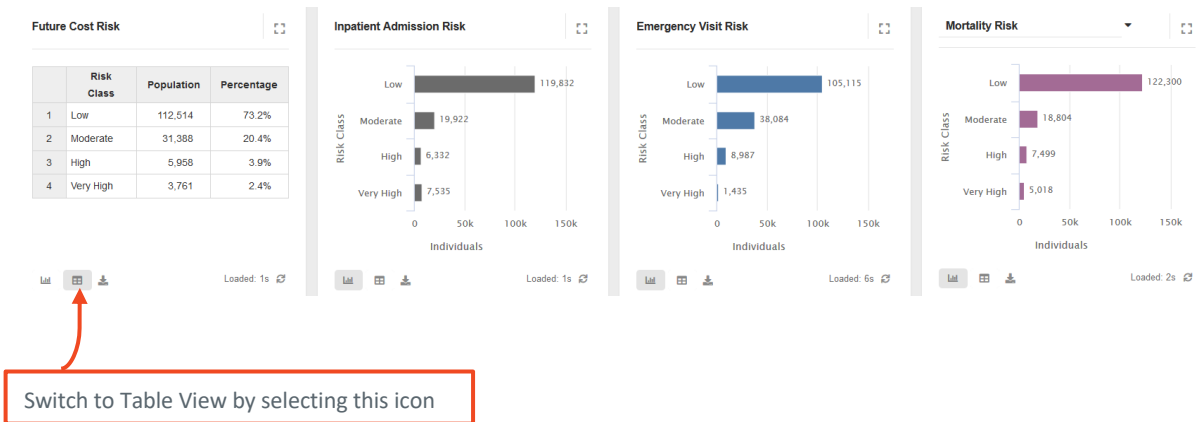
Future Cost Risk

| | Risk Class | Population | Percentage |
|---|---|---|---|
| 1 | Low | 112,514 | 73.2% |
| 2 | Moderate | 31,388 | 20.4% |
| 3 | High | 5,958 | 3.9% |
| 4 | Very High | 3,761 | 2.4% |

Loaded: 1s

Inpatient Admission Risk

Risk Class
Low 119,832
Moderate 19,922
High 6,332
Very High 7,535
0 50k 100k 150k
Individuals

Loaded: 1s

Emergency Visit Risk

Risk Class
Low 105,115
Moderate 38,084
High 8,987
Very High 1,435
0 50k 100k 150k
Individuals

Loaded: 6s

Mortality Risk

Risk Class
Low 122,300
Moderate 18,804
High 7,499
Very High 5,018
0 50k 100k 150k
Individuals

Loaded: 2s

Switch to Table View by selecting this icon